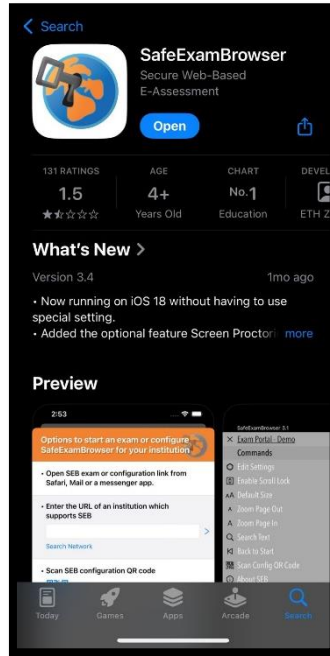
< Search

SafeExamBrowser
Secure Web-Based E-Assessment

Open

131 RATINGS
1.5
★☆☆☆☆

AGE
4+
Years Old

CHART
No.1
Education

DEVEL
ETH Z

What's New >

Version 3.4

1mo ago

• Now running on iOS 18 without having to use special setting.
• Added the optional feature Screen Proctori more

Preview

2:53

Options to start an exam or configure SafeExamBrowser for your institution

• Open SEB exam or configuration link from Safari, Mail or a messenger app.

• Enter the URL of an institution which supports SEB

Search Network

• Scan SEB configuration QR code

SafeExamBrowser 3.1

Exam Portal - Demo

Commands

Edit Settings
Enable Scroll Lock
Default Size
Zoom Page Out
Zoom Page In
Search Text
Back to Start
Scan Config QR Code
About SEB

Today
Games
Apps
Arcade
Search